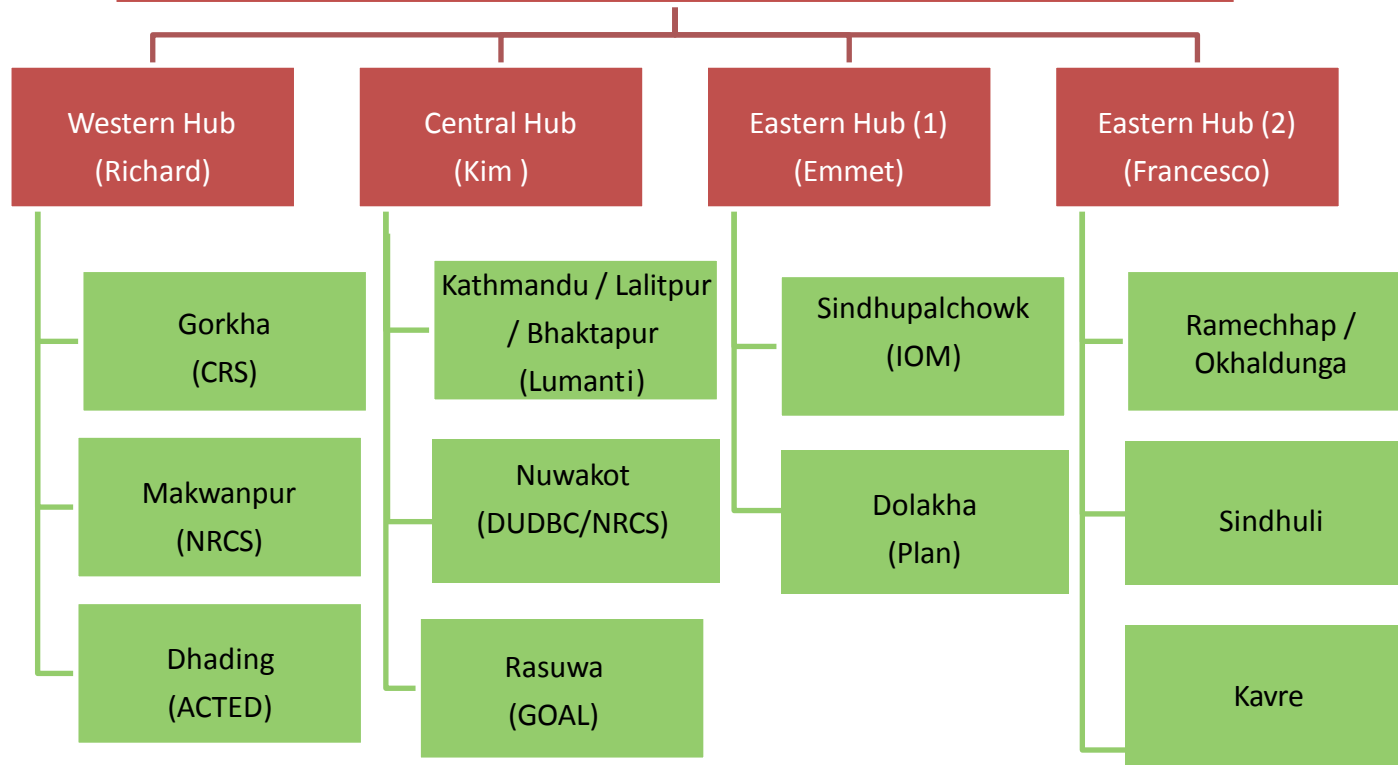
Western Hub (Richard)

Gorkha (CRS)

Makwanpur (NRCS)

Dhading (ACTED)

Central Hub (Kim )

Kathmandu / Lalitpur / Bhaktapur (Lumanti)

Nuwakot (DUDBC/NRCS)

Rasuwa (GOAL)

Eastern Hub (1) (Emmet)

Sindhupalchowk (IOM)

Dolakha (Plan)

Eastern Hub (2) (Francesco)

Ramechhap / Okhaldunga

Sindhuli

Kavre